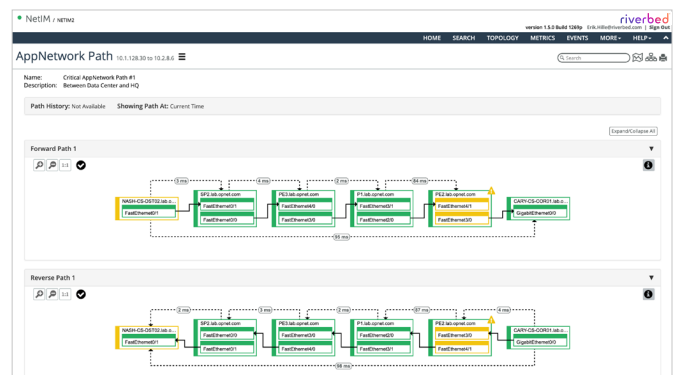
NetIM / NETIM2

riverbed

version 1.5.0 Build 1269p | Erik.Hille@riverbed.com | Sign Out

HOME SEARCH TOPOLOGY METRICS EVENTS MORE▾ HELP▾

AppNetwork Path 10.1.128.30 to 10.2.8.6

Search

Name: Critical AppNetwork Path #1
Description: Between Data Center and HQ

Path History: Not Available Showing Path At: Current Time

Expand/Collapse All

Forward Path 1

1:1

3 ms 4 ms 2 ms 64 ms

NASH-CS-DS702.lab.o... FastEthernet0/1

SF2.lab.opnet.com FastEthernet2/0 FastEthernet0/0

PE3.lab.opnet.com FastEthernet4/0 FastEthernet3/0

P1.lab.opnet.com FastEthernet0/1 FastEthernet2/0

PE2.lab.opnet.com FastEthernet4/1 FastEthernet3/0

CARY-CS-COR01.lab.o... GigabitEthernet0/0

55 ms

Reverse Path 1

1:1

2 ms 3 ms 2 ms 67 ms 4 ms

NASH-CS-DS702.lab.o... FastEthernet0/1

SF2.lab.opnet.com FastEthernet2/0 FastEthernet0/0

PE3.lab.opnet.com FastEthernet3/0 FastEthernet4/0

P1.lab.opnet.com FastEthernet2/0 FastEthernet0/1

PE2.lab.opnet.com FastEthernet3/0 FastEthernet4/1

CARY-CS-COR01.lab.o... GigabitEthernet0/0

56 ms